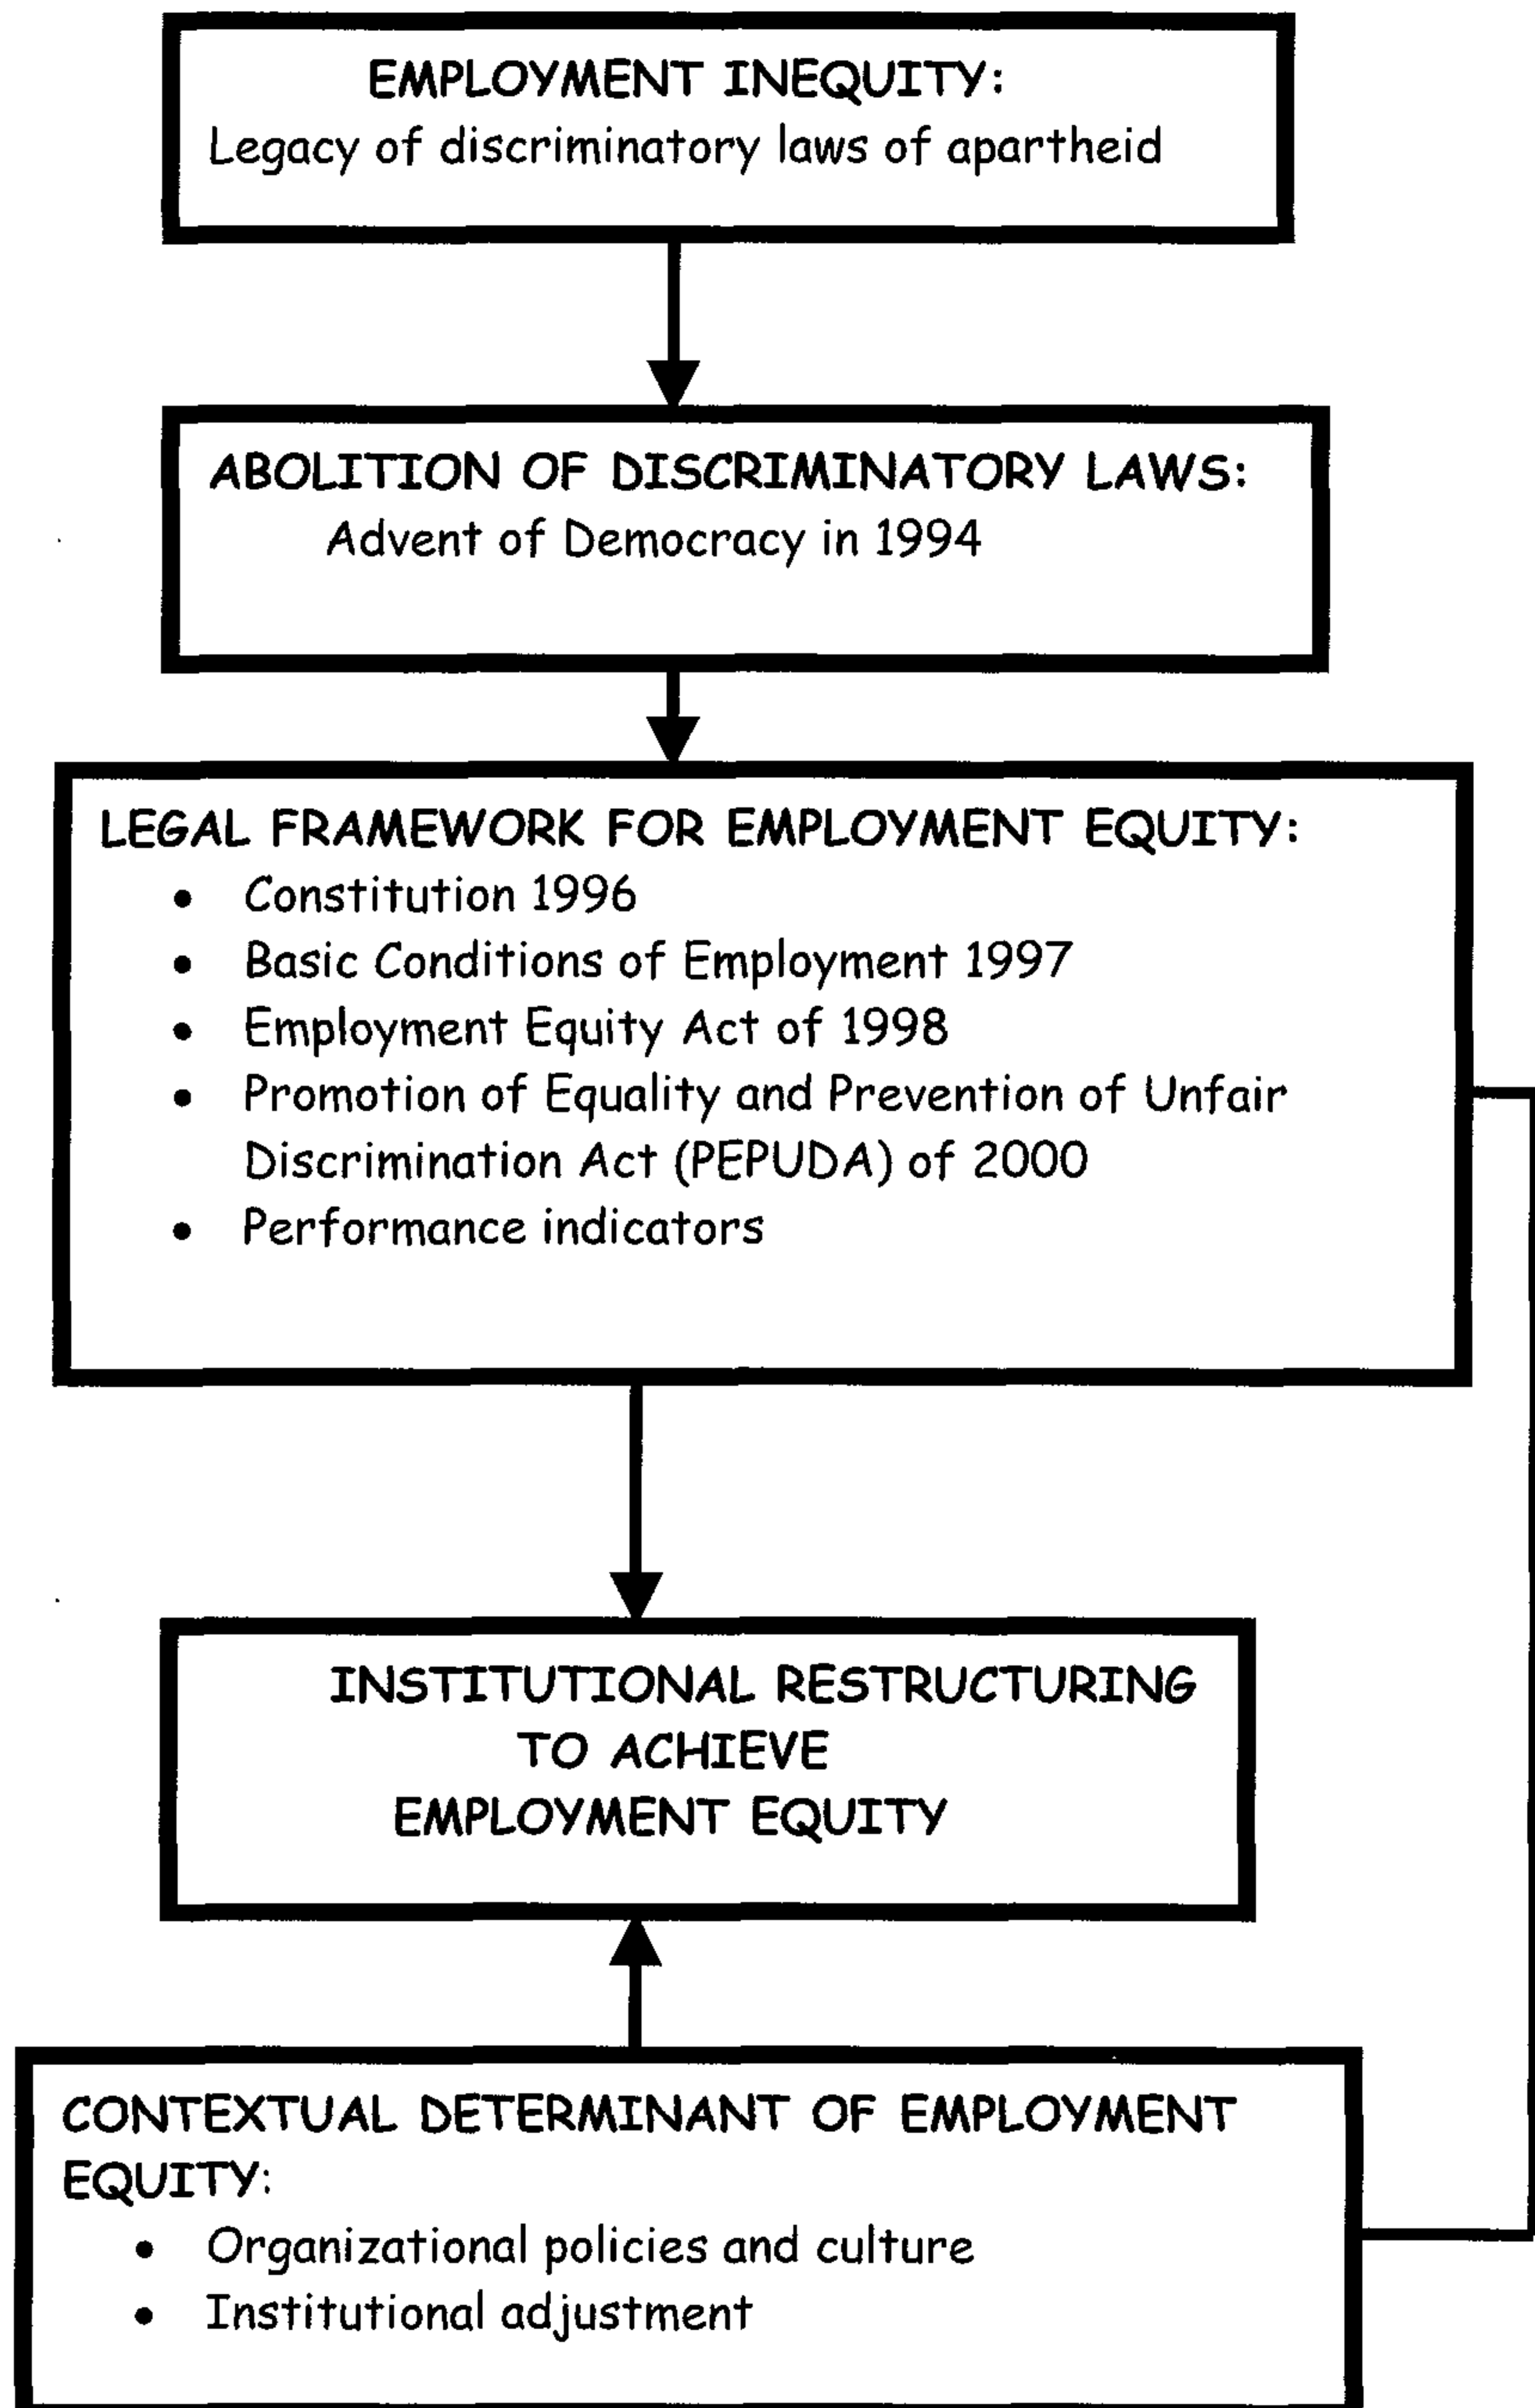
EMPLOYMENT INEQUITY:
Legacy of discriminatory laws of apartheid

ABOLITION OF DISCRIMINATORY LAWS:
Advent of Democracy in 1994

LEGAL FRAMEWORK FOR EMPLOYMENT EQUITY:
• Constitution 1996
• Basic Conditions of Employment 1997
• Employment Equity Act of 1998
• Promotion of Equality and Prevention of Unfair Discrimination Act (PEPUDA) of 2000
• Performance indicators

INSTITUTIONAL RESTRUCTURING TO ACHIEVE EMPLOYMENT EQUITY

CONTEXTUAL DETERMINANT OF EMPLOYMENT EQUITY:
• Organizational policies and culture
• Institutional adjustment